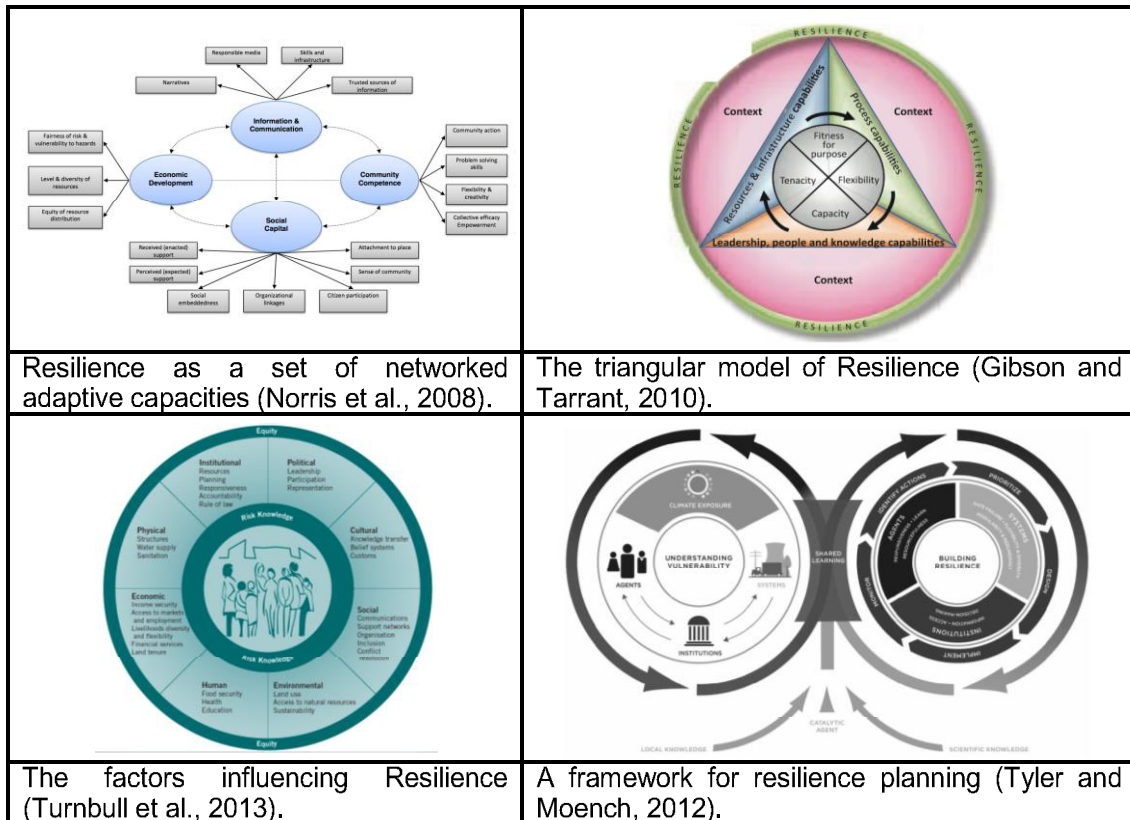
| Responsible media<br>Skills and infrastructure<br>Narratives<br>Trusted sources of information<br>Information & Communication<br>Fairness of risk & vulnerability to hazards<br>Economic Development<br>Community Competence<br>Community action<br>Problem solving skills<br>Level & diversity of resources<br>Flexibility & creativity<br>Equity of resource distribution<br>Collective efficacy Empowerment<br>Social Capital<br>Received (enacted) support<br>Attachment to place<br>Perceived (expected) support<br>Sense of community<br>Social embeddedness<br>Organizational linkages<br>Citizen participation | RESILIENCE<br>Context<br>Context<br>Resources & infrastructure capabilities<br>Process capabilities<br>Fitness for purpose<br>Tenacity<br>Flexibility<br>Capacity<br>Leadership, people and knowledge capabilities<br>Context<br>RESILIENCE<br>RESILIENCE<br>RESILIENCE |
|---|---|
| Resilience as a set of networked adaptive capacities (Norris et al., 2008). | The triangular model of Resilience (Gibson and Tarrant, 2010). |
| Equity<br>Institutional<br>Resources<br>Planning<br>Responsiveness<br>Accountability<br>Rule of law<br>Political<br>Leadership<br>Participation<br>Representation<br>Risk Knowledge<br>Physical<br>Structures<br>Water supply<br>Sanitation<br>Cultural<br>Knowledge transfer<br>Belief systems<br>Customs<br>Economic<br>Income security<br>Access to markets and employment<br>Livelihoods diversity and flexibility<br>Financial services<br>Land tenure<br>Social<br>Communications<br>Support networks<br>Organisation<br>Inclusion<br>Conflict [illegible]<br>Risk Knowledge<br>Human<br>Food security<br>Health<br>Education<br>Environmental<br>Land use<br>Access to natural resources<br>Sustainability<br>Equity | CLIMATE EXPOSURE<br>AGENTS<br>UNDERSTANDING VULNERABILITY<br>SYSTEMS<br>INSTITUTIONS<br>SHARED LEARNING<br>IDENTIFY ACTIONS<br>PRIORITIZE<br>AGENTS<br>SYSTEMS<br>BUILDING RESILIENCE<br>DESIGN<br>MONITOR<br>INSTITUTIONS<br>IMPLEMENT<br>CATALYTIC AGENT<br>LOCAL KNOWLEDGE<br>SCIENTIFIC KNOWLEDGE |
| The factors influencing Resilience (Turnbull et al., 2013). | A framework for resilience planning (Tyler and Moench, 2012). |